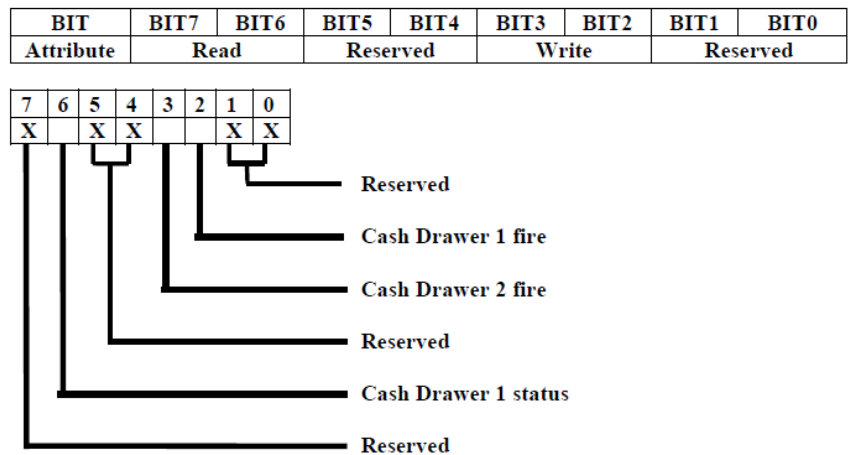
| BIT | BIT7 | BIT6 | BIT5 | BIT4 | BIT3 | BIT2 | BIT1 | BIT0 |
|---|---|---|---|---|---|---|---|---|
| Attribute | Read | | Reserved | | Write | | Reserved | |

| 7 | 6 | 5 | 4 | 3 | 2 | 1 | 0 |
|---|---|---|---|---|---|---|---|
| X | | X | X | | | X | X |

Reserved

Cash Drawer 1 fire

Cash Drawer 2 fire

Reserved

Cash Drawer 1 status

Reserved